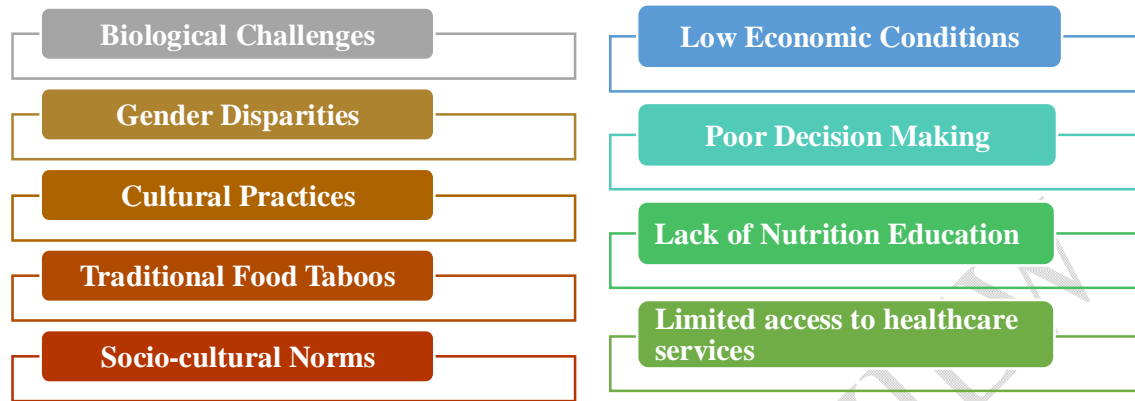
Biological Challenges

Gender Disparities

Cultural Practices

Traditional Food Taboos

Socio-cultural Norms

Low Economic Conditions

Poor Decision Making

Lack of Nutrition Education

Limited access to healthcare services